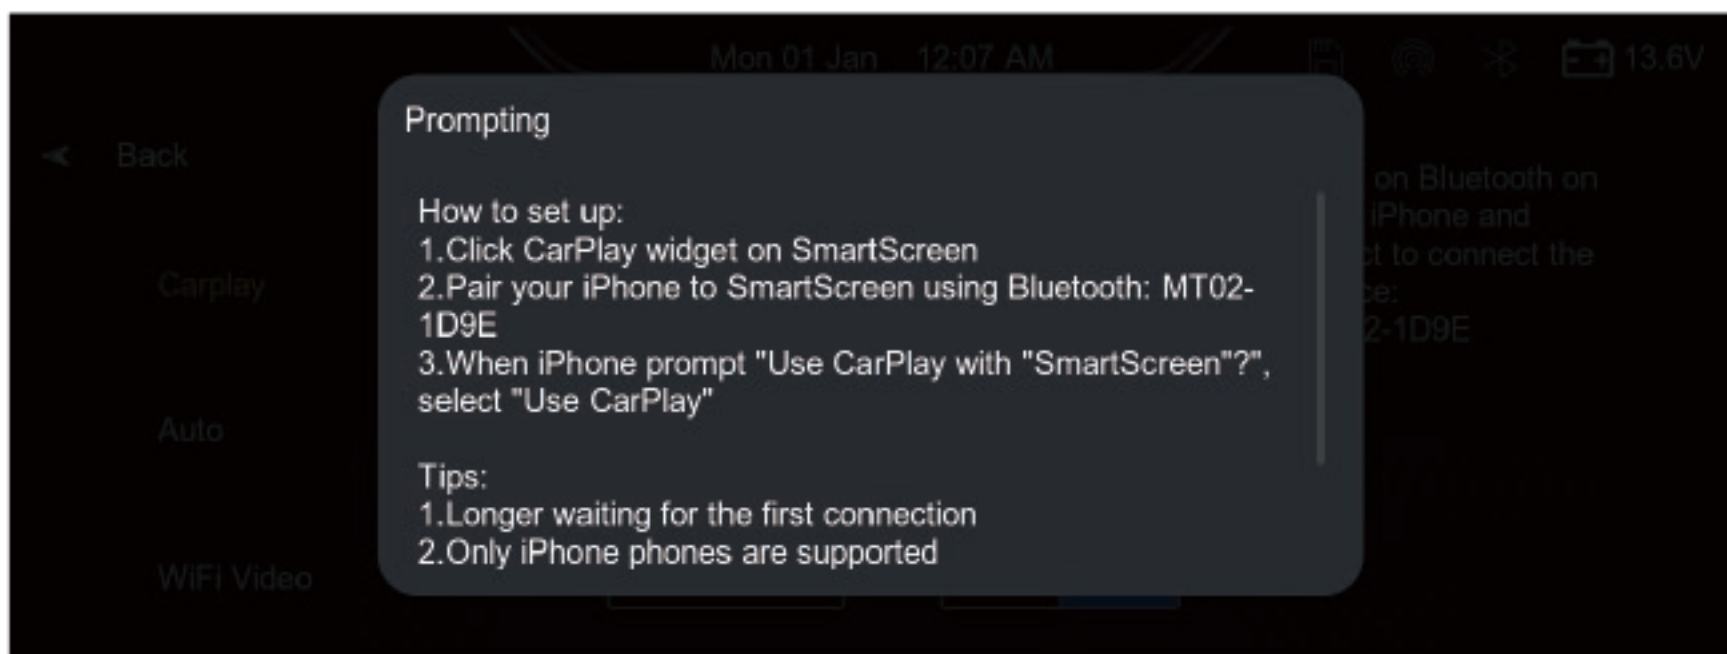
Mon 01 Jan 12:07 AM 13.6V

Back

Carplay

Auto

WiFi Video

on Bluetooth on iPhone and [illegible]t to connect the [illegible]ce: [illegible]2-1D9E

Prompting

How to set up:
1.Click CarPlay widget on SmartScreen
2.Pair your iPhone to SmartScreen using Bluetooth: MT02-1D9E
3.When iPhone prompt "Use CarPlay with "SmartScreen"?", select "Use CarPlay"

Tips:
1.Longer waiting for the first connection
2.Only iPhone phones are supported